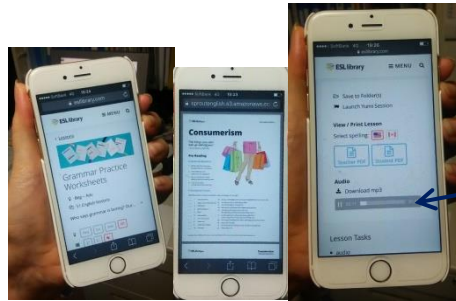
ESL library
MENU
Grammar Practice Worksheets
Who says grammar is boring?

Consumerism

ESL library
MENU
Save to Folder(s)
Launch Nano Session
View / Print Lesson
Select spelling:
Student PDF
Teacher PDF
Audio
Download mp3
Lesson Tasks